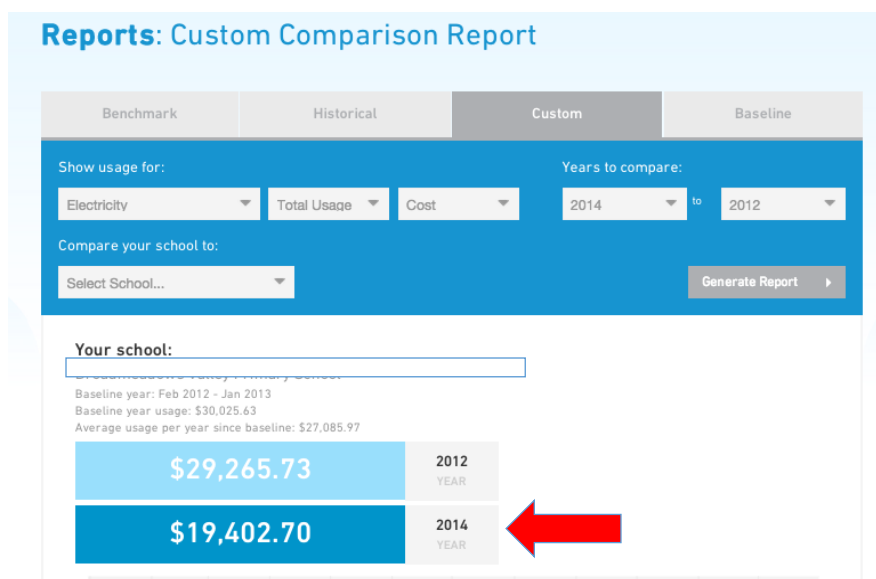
**Reports**: Custom Comparison Report

Benchmark | Historical | Custom | Baseline

Show usage for:

Electricity
Total Usage
Cost

Years to compare:

2014 to 2012

Compare your school to:

Select School...

Generate Report

**Your school:**

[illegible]

Baseline year: Feb 2012 - Jan 2013
Baseline year usage: $30,025.63
Average usage per year since baseline: $27,085.97

$29,265.73
2012
YEAR

$19,402.70
2014
YEAR